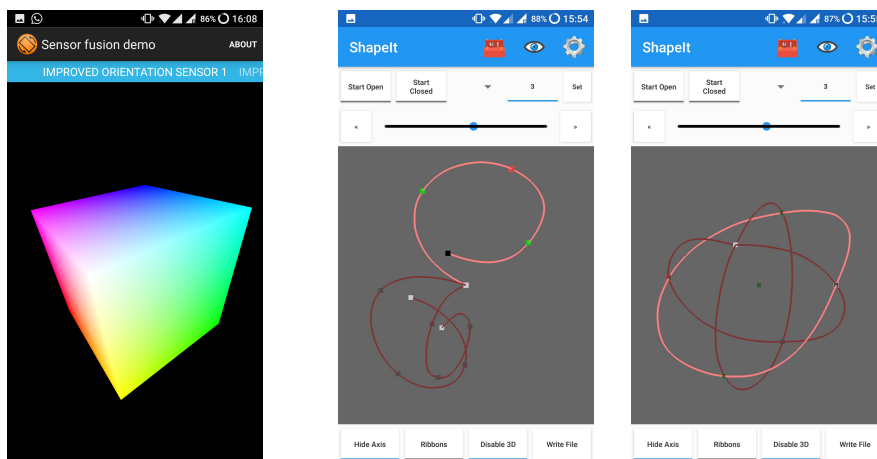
86% 16:08
Sensor fusion demo
ABOUT
IMPROVED ORIENTATION SENSOR 1 IMPR

88% 15:54
ShapeIt
Start Open
Start Closed
3
Set
«
»
Hide Axis
Ribbons
Disable 3D
Write File

87% 15:5
ShapeIt
Start Open
Start Closed
3
Set
«
»
Hide Axis
Ribbons
Disable 3D
Write File